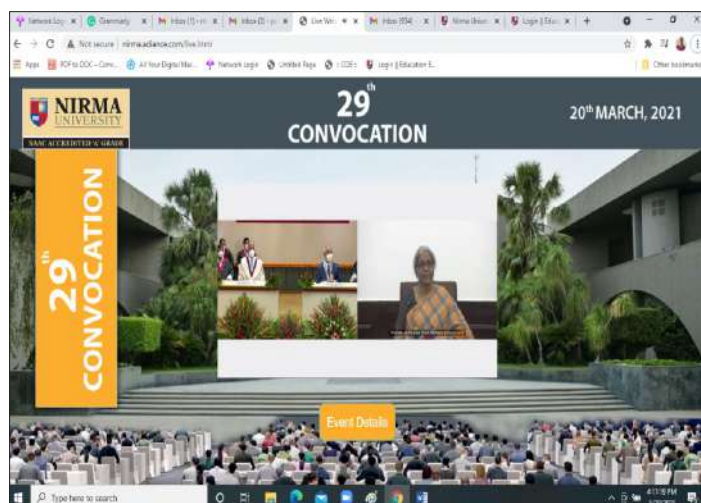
Network Log | Grammarly | Inbox | Inbox | Live We | Inbox (934) | Nirma Unive | Login | Educ

Not secure | nirma.adiance.com/live.html

Apps | PDF to DOC – Conv... | All Your Digital Ma... | Network Login | Untitled Page | CDEs | Login || Education E... | Other bookmarks

NIRMA UNIVERSITY

NAAC ACCREDITED 'A' GRADE

29th CONVOCATION

20th MARCH, 2021

29th CONVOCATION

Event Details

Type here to search

4:17:16 PM